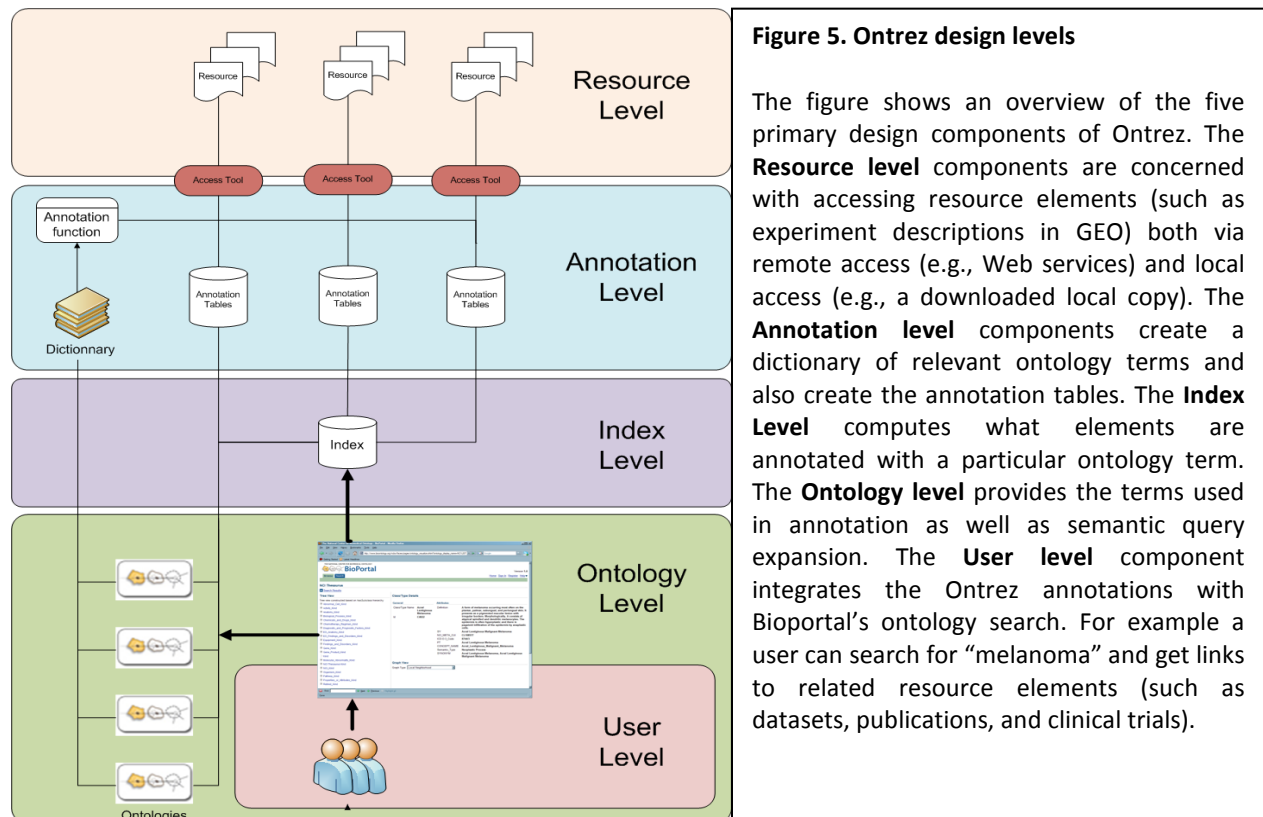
Resource

Resource

Resource

Resource Level

Access Tool

Access Tool

Access Tool

Annotation function

Annotation Tables

Annotation Tables

Annotation Tables

Annotation Level

Dictionnary

Index

Index Level

BioPortal

Ontology Level

User Level

Ontologies

**Figure 5. Ontrez design levels**

The figure shows an overview of the five primary design components of Ontrez. The **Resource level** components are concerned with accessing resource elements (such as experiment descriptions in GEO) both via remote access (e.g., Web services) and local access (e.g., a downloaded local copy). The **Annotation level** components create a dictionary of relevant ontology terms and also create the annotation tables. The **Index Level** computes what elements are annotated with a particular ontology term. The **Ontology level** provides the terms used in annotation as well as semantic query expansion. The **User level** component integrates the Ontrez annotations with Bioportal's ontology search. For example a user can search for "melanoma" and get links to related resource elements (such as datasets, publications, and clinical trials).